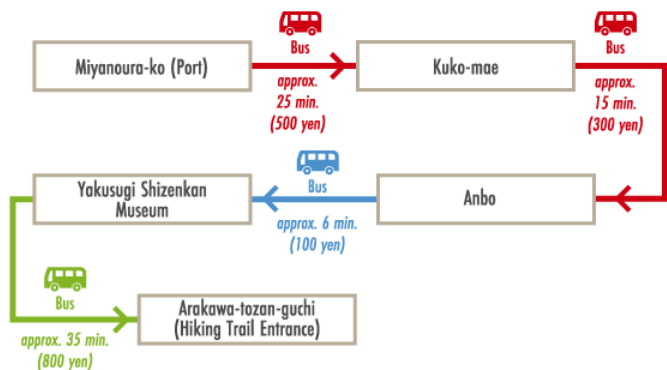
Miyanoura-ko (Port)

Bus
approx. 25 min. (500 yen)

Kuko-mae

Bus
approx. 15 min. (300 yen)

Anbo

Bus
approx. 6 min. (100 yen)

Yakusugi Shizenkan Museum

Bus
approx. 35 min. (800 yen)

Arakawa-tozan-guchi (Hiking Trail Entrance)